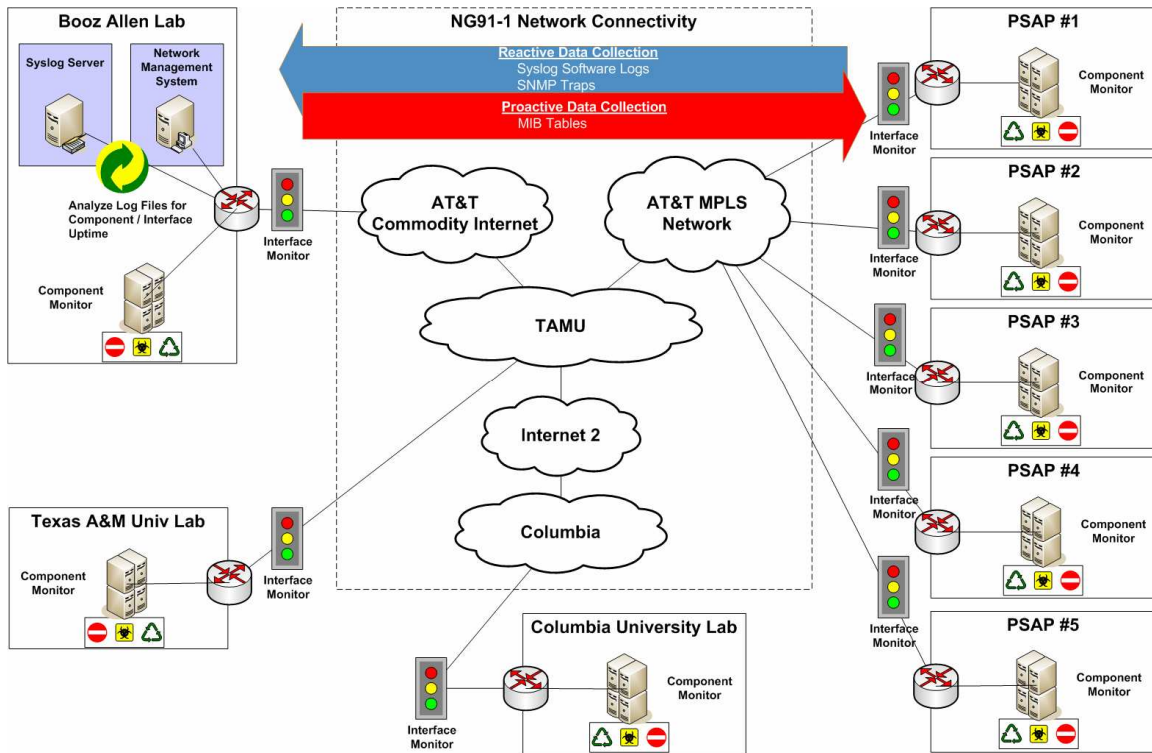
Booz Allen Lab

Syslog Server

Network Management System

Analyze Log Files for Component / Interface Uptime

Component Monitor

Interface Monitor

NG91-1 Network Connectivity

Reactive Data Collection
Syslog Software Logs
SNMP Traps

Proactive Data Collection
MIB Tables

AT&T Commodity Internet

AT&T MPLS Network

TAMU

Internet 2

Columbia

PSAP #1
Interface Monitor
Component Monitor

PSAP #2
Interface Monitor
Component Monitor

PSAP #3
Interface Monitor
Component Monitor

PSAP #4
Interface Monitor
Component Monitor

PSAP #5
Interface Monitor
Component Monitor

Texas A&M Univ Lab
Component Monitor
Interface Monitor

Columbia University Lab
Interface Monitor
Component Monitor